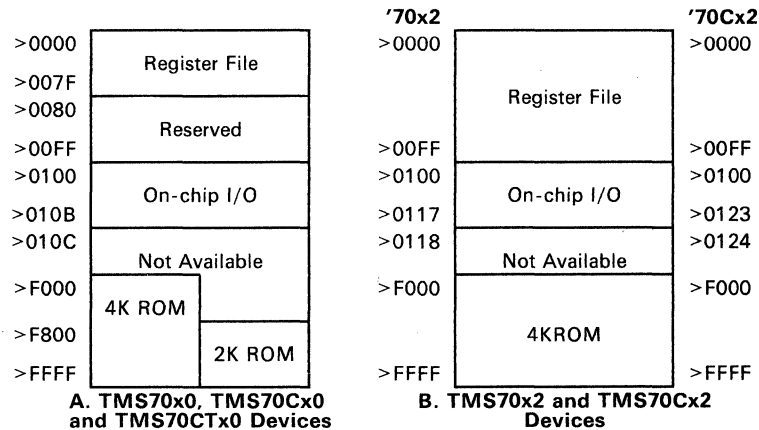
>0000
>007F
>0080
>00FF
>0100
>010B
>010C
>F000
>F800
>FFFF

Register File
Reserved
On-chip I/O
Not Available
4K ROM
2K ROM

A. TMS70x0, TMS70Cx0 and TMS70CTx0 Devices

'70x2
>0000
>00FF
>0100
>0117
>0118
>F000
>FFFF

Register File
On-chip I/O
Not Available
4KROM

'70Cx2
>0000
>00FF
>0100
>0123
>0124
>F000
>FFFF

B. TMS70x2 and TMS70Cx2 Devices